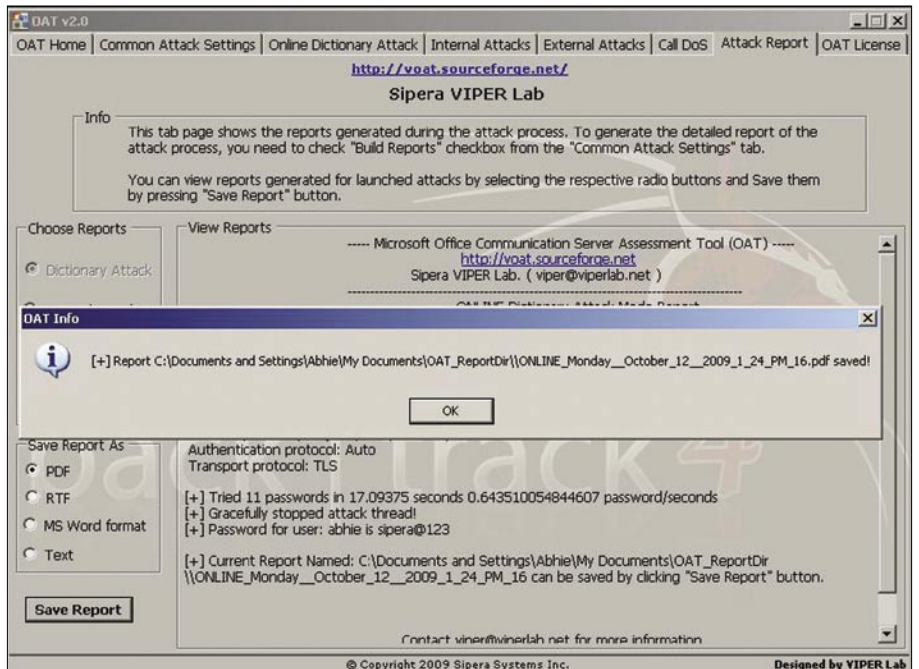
OAT v2.0

OAT Home | Common Attack Settings | Online Dictionary Attack | Internal Attacks | External Attacks | Call DoS | Attack Report | OAT License

http://voat.sourceforge.net/

Sipera VIPER Lab

Info

This tab page shows the reports generated during the attack process. To generate the detailed report of the attack process, you need to check "Build Reports" checkbox from the "Common Attack Settings" tab.

You can view reports generated for launched attacks by selecting the respective radio buttons and Save them by pressing "Save Report" button.

Choose Reports

Dictionary Attack

View Reports

----- Microsoft Office Communication Server Assessment Tool (OAT) -----
http://voat.sourceforge.net
Sipera VIPER Lab. ( viper@viperlab.net )

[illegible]

OAT Info

[+] Report C:\Documents and Settings\Abhie\My Documents\OAT_ReportDir\\ONLINE_Monday__October_12__2009_1_24_PM_16.pdf saved!

OK

Save Report As

PDF

RTF

MS Word format

Text

Authentication protocol: Auto
Transport protocol: TLS

[+] Tried 11 passwords in 17.09375 seconds 0.643510054844607 password/seconds
[+] Gracefully stopped attack thread!
[+] Password for user: abhie is sipera@123

[+] Current Report Named: C:\Documents and Settings\Abhie\My Documents\OAT_ReportDir \\ONLINE_Monday__October_12__2009_1_24_PM_16 can be saved by clicking "Save Report" button.

Save Report

Contact viper@viperlab.net for more information

© Copyright 2009 Sipera Systems Inc.

Designed by VIPER Lab